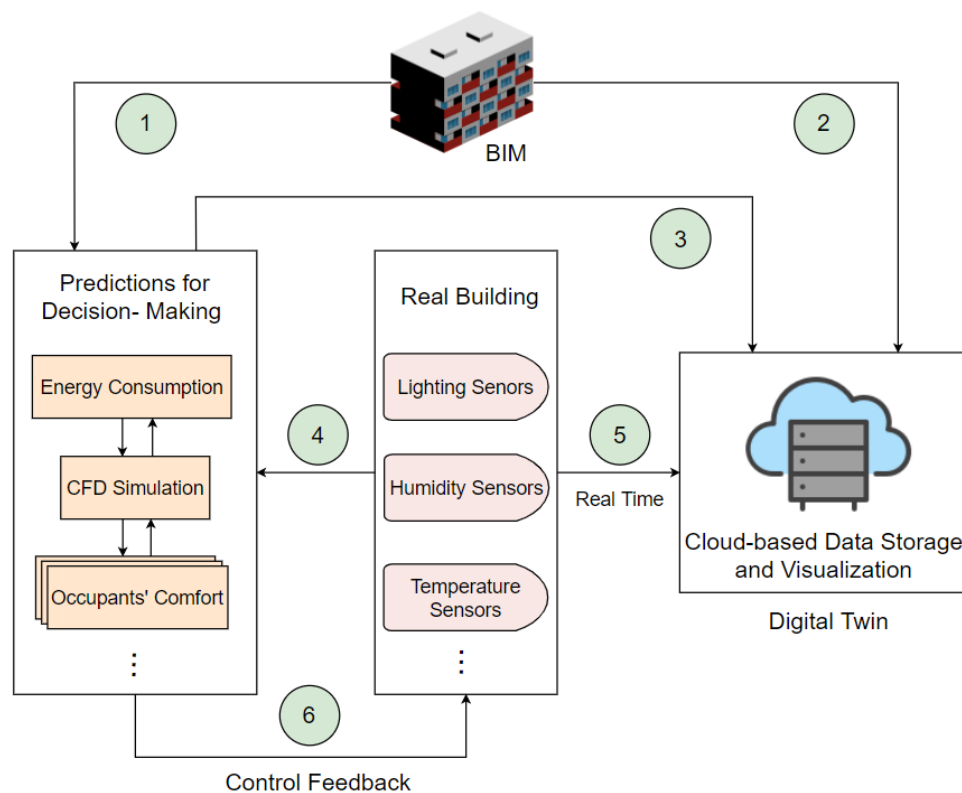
BIM

1

2

3

Predictions for Decision- Making

Energy Consumption

CFD Simulation

Occupants' Comfort

⋮

Real Building

Lighting Senors

Humidity Sensors

Temperature Sensors

⋮

4

5

Real Time

Cloud-based Data Storage and Visualization

Digital Twin

6

Control Feedback